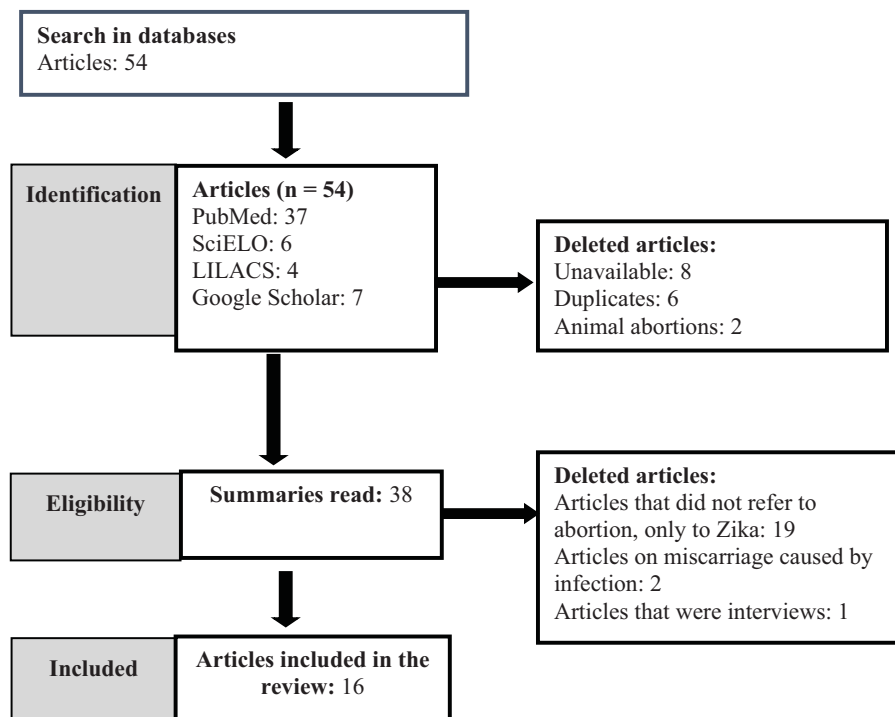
**Search in databases**
Articles: 54

**Identification**

**Articles (n = 54)**
PubMed: 37
SciELO: 6
LILACS: 4
Google Scholar: 7

**Deleted articles:**
Unavailable: 8
Duplicates: 6
Animal abortions: 2

**Eligibility**

**Summaries read:** 38

**Deleted articles:**
Articles that did not refer to abortion, only to Zika: 19
Articles on miscarriage caused by infection: 2
Articles that were interviews: 1

**Included**

**Articles included in the review:** 16